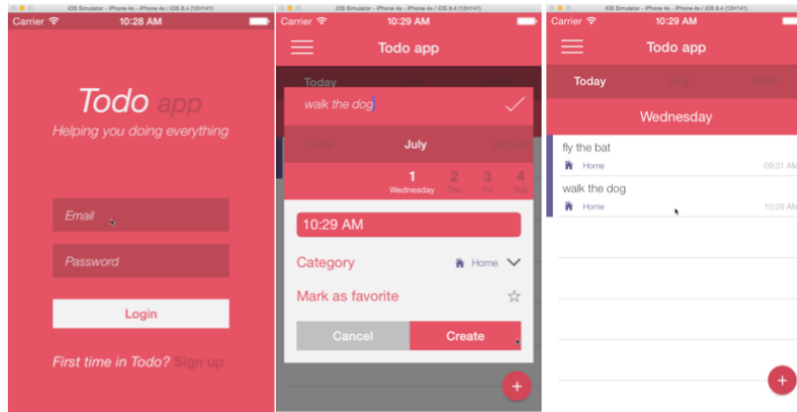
iOS Simulator - iPhone 4s - iPhone 4s / iOS 8.4 (12H141)

Carrier 10:28 AM

Todo app

Helping you doing everything

Email

Password

Login

First time in Todo? Sign up

iOS Simulator - iPhone 4s - iPhone 4s / iOS 8.4 (12H141)

Carrier 10:29 AM

Todo app

Today

walk the dog

June July August

1 Wednesday 2 Thu 3 Fri 4 Sat

10:29 AM

Category Home

Mark as favorite

Cancel Create

iOS Simulator - iPhone 4s - iPhone 4s / iOS 8.4 (12H141)

Carrier 10:29 AM

Todo app

Today July 2015

Wednesday

fly the bat

Home 09:31 AM

walk the dog

Home 10:29 AM